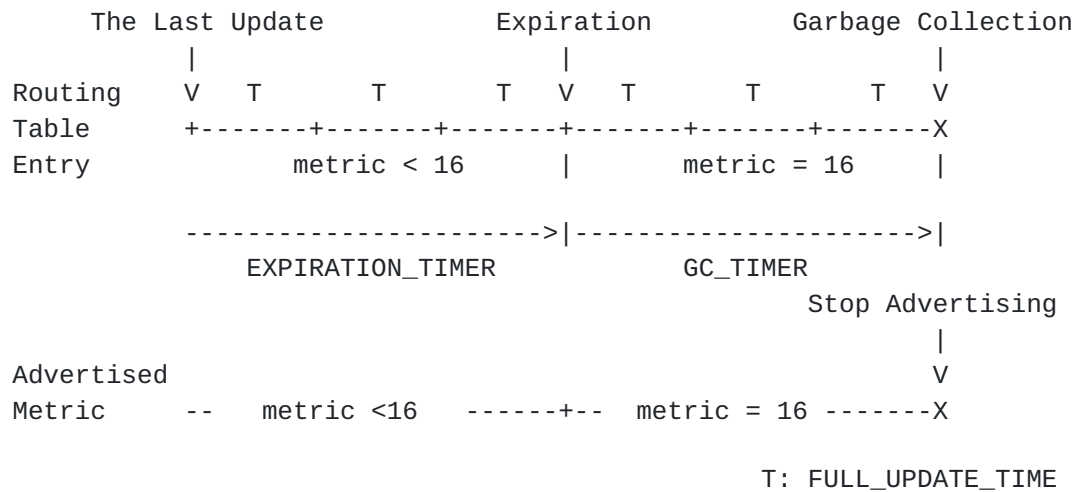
The Last Update          Expiration          Garbage Collection
        |                      |                      |
Routing V   T       T      T   V   T       T      T   V
Table   +-------+-------+-------+-------+-------+-------X
Entry        metric < 16       |      metric = 16     |

        ---------------------->|--------------------->|
           EXPIRATION_TIMER           GC_TIMER
                                               Stop Advertising
                                                      |
Advertised                                            V
Metric  --   metric <16   ------+--  metric = 16 -------X

                                                 T: FULL_UPDATE_TIME